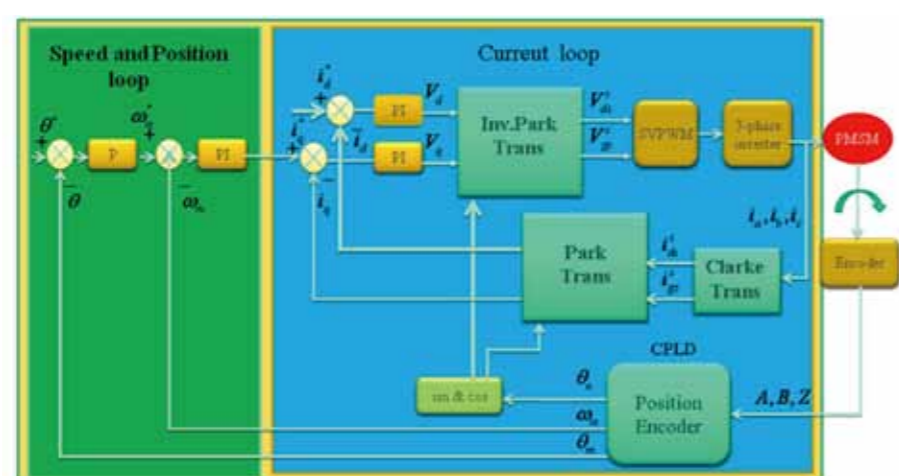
Speed and Position loop

Current loop

$\theta^*$

$\theta$

P

$\omega_e^*$

$\omega_m$

PI

$i_d^*$

$i_q^*$

$i_d$

$i_q$

PI

PI

$V_d$

$V_q$

Inv.Park Trans

$V_{d\alpha}^*$

$V_{q\beta}^*$

SVPWM

3-phase inverter

PMSM

$i_a, i_b, i_c$

Park Trans

$i_{d\alpha}^*$

$i_{q\beta}^*$

Clarke Trans

Encoder

CPLD

$\theta_e$

sin & cos

$\omega_m$

$\theta_m$

Position Encoder

$A, B, Z$